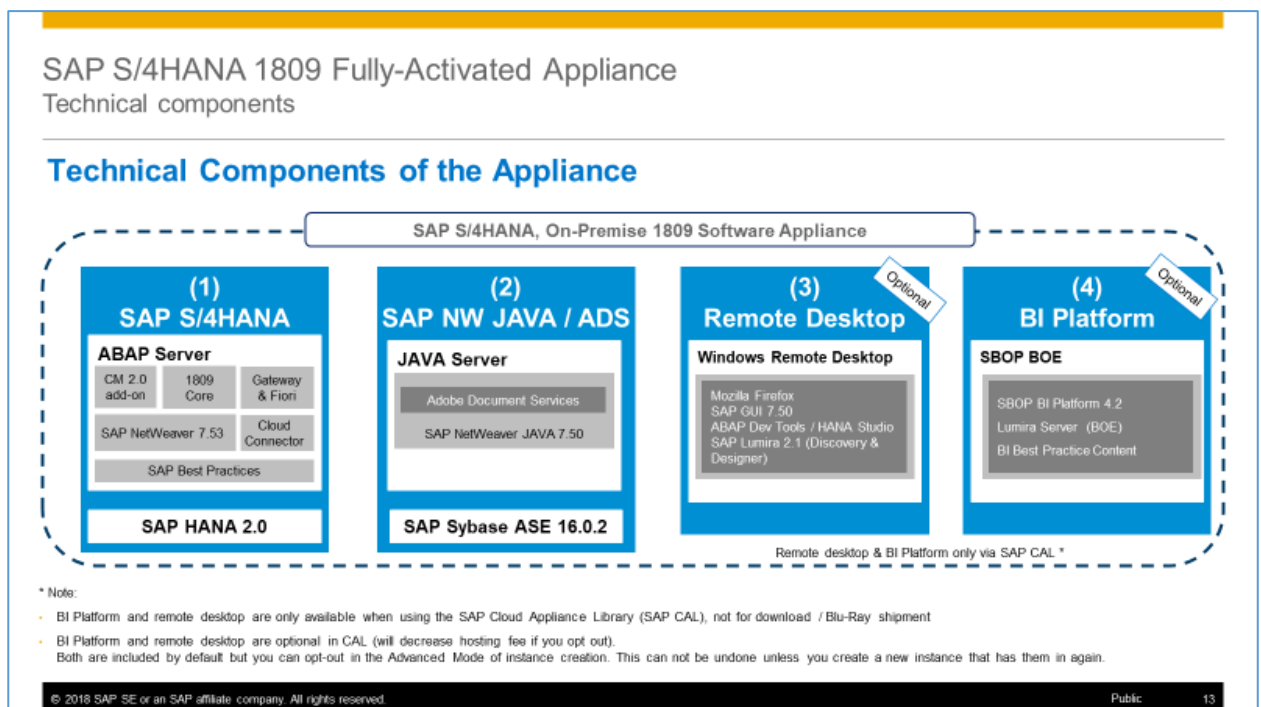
SAP S/4HANA 1809 Fully-Activated Appliance
Technical components

Technical Components of the Appliance

SAP S/4HANA, On-Premise 1809 Software Appliance

(1)
SAP S/4HANA

ABAP Server

CM 2.0 add-on

1809 Core

Gateway & Fiori

SAP NetWeaver 7.53

Cloud Connector

SAP Best Practices

SAP HANA 2.0

(2)
SAP NW JAVA / ADS

JAVA Server

Adobe Document Services

SAP NetWeaver JAVA 7.50

SAP Sybase ASE 16.0.2

Optional

(3)
Remote Desktop

Windows Remote Desktop

Mozilla Firefox
SAP GUI 7.50
ABAP Dev Tools / HANA Studio
SAP Lumira 2.1 (Discovery & Designer)

Optional

(4)
BI Platform

SBOP BOE

SBOP BI Platform 4.2
Lumira Server (BOE)
BI Best Practice Content

Remote desktop & BI Platform only via SAP CAL *

* Note:

- BI Platform and remote desktop are only available when using the SAP Cloud Appliance Library (SAP CAL), not for download / Blu-Ray shipment

- BI Platform and remote desktop are optional in CAL (will decrease hosting fee if you opt out).
Both are included by default but you can opt-out in the Advanced Mode of instance creation. This can not be undone unless you create a new instance that has them in again.

© 2018 SAP SE or an SAP affiliate company. All rights reserved.

Public

13